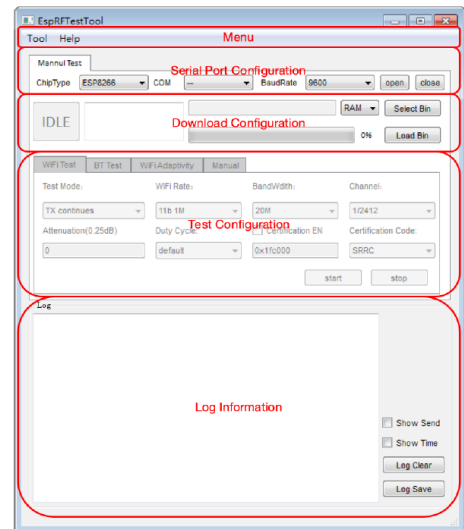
EspRFTestTool

Tool Help

Menu

Mannul Test

Serial Port Configuration

ChipType ESP8266 COM -- BaudRate 9600 open close

IDLE

RAM Select Bin

Download Configuration

0% Load Bin

WiFi Test BT Test WiFiAdaptivity Manual

Test Mode: WiFi Rate: BandWdith: Channel:

TX continues 11b 1M 20M 1/2412

Test Configuration

Attenuation(0.25dB) Duty Cycle: Certification EN Certification Code:

0 default 0x1fc000 SRRC

start stop

Log

Log Information

Show Send

Show Time

Log Clear

Log Save